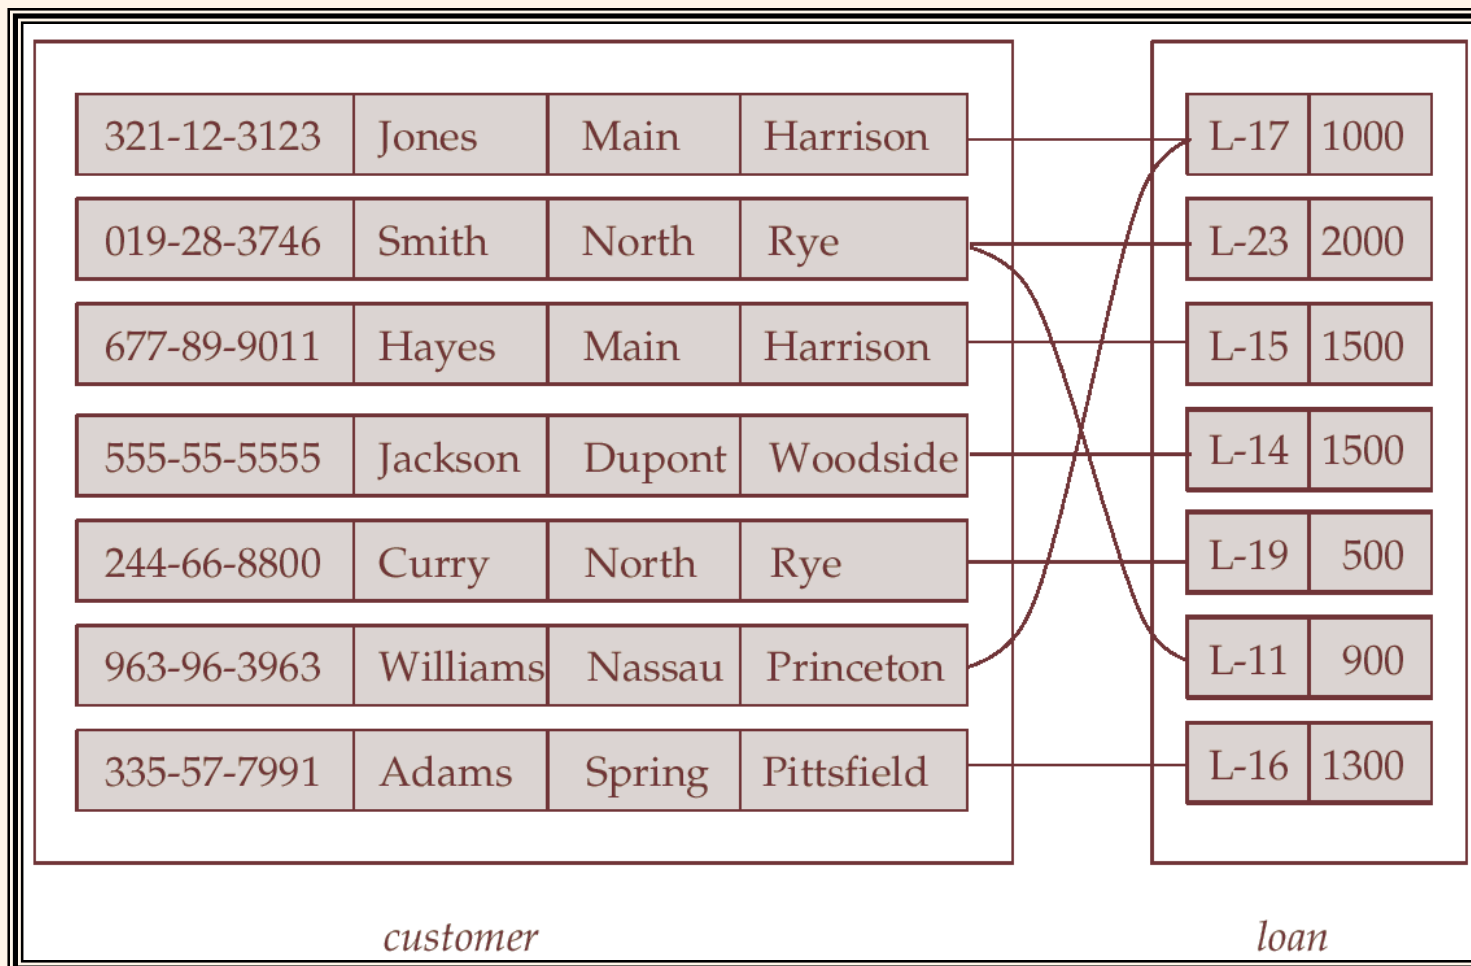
| 321-12-3123 | Jones | Main | Harrison |
|---|---|---|---|
| 019-28-3746 | Smith | North | Rye |
| 677-89-9011 | Hayes | Main | Harrison |
| 555-55-5555 | Jackson | Dupont | Woodside |
| 244-66-8800 | Curry | North | Rye |
| 963-96-3963 | Williams | Nassau | Princeton |
| 335-57-7991 | Adams | Spring | Pittsfield |

| L-17 | 1000 |
|---|---|
| L-23 | 2000 |
| L-15 | 1500 |
| L-14 | 1500 |
| L-19 | 500 |
| L-11 | 900 |
| L-16 | 1300 |

customer

loan